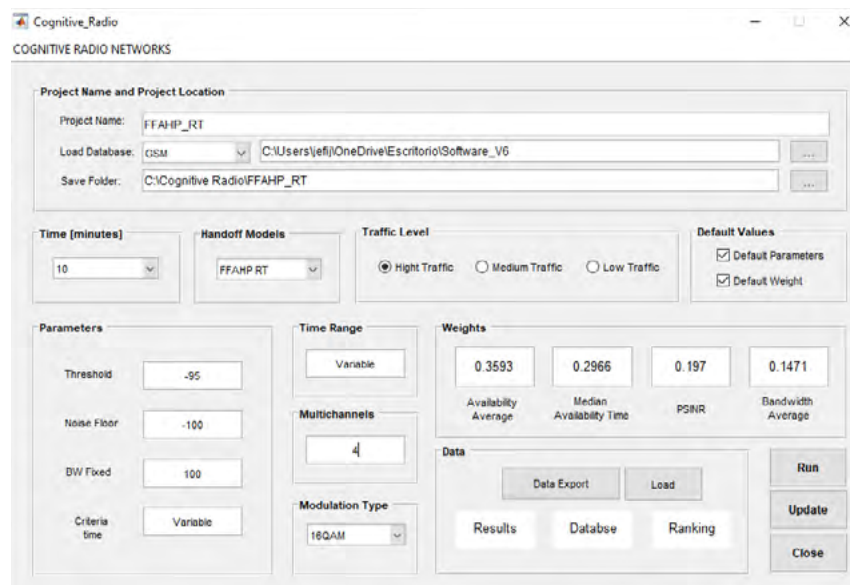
Cognitive_Radio
COGNITIVE RADIO NETWORKS

Project Name and Project Location
Project Name: FFAHP_RT
Load Database: GSM
C:\Users\jefi\OneDrive\Escritorio\Software_V6
...
Save Folder: C:\Cognitive Radio\FFAHP_RT
...

Time [minutes]
10

Handoff Models
FFAHP RT

Traffic Level
Hight Traffic
Medium Traffic
Low Traffic

Default Values
Default Parameters
Default Weight

Parameters
Threshold -95
Noise Floor -100
BW Fixed 100
Criteria time Variable

Time Range
Variable

Multichannels
4

Modulation Type
16QAM

Weights
0.3593
0.2966
0.197
0.1471
Availability Average
Median Availability Time
PSINR
Bandwidth Average

Data
Data Export
Load
Results
Databse
Ranking

Run
Update
Close